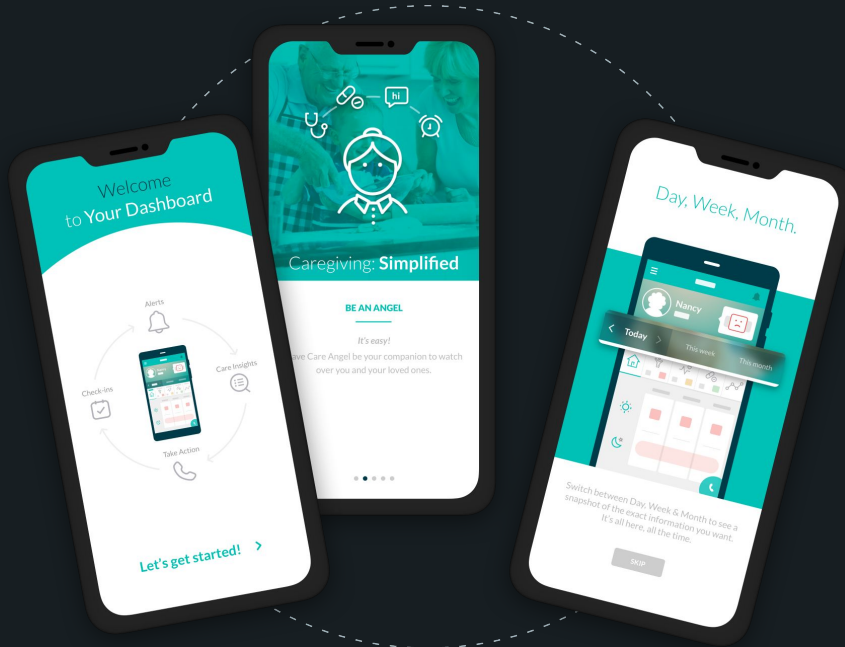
Welcome to Your Dashboard

Alerts

Care Insights

Take Action

Check-ins

Let's get started! >

hi

Caregiving: Simplified

BE AN ANGEL

It's easy!

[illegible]ave Care Angel be your companion to watch over you and your loved ones.

Day, Week, Month.

Nancy

< Today > This week This month

Switch between Day, Week & Month to see a snapshot of the exact information you want. It's all here, all the time.

SKIP